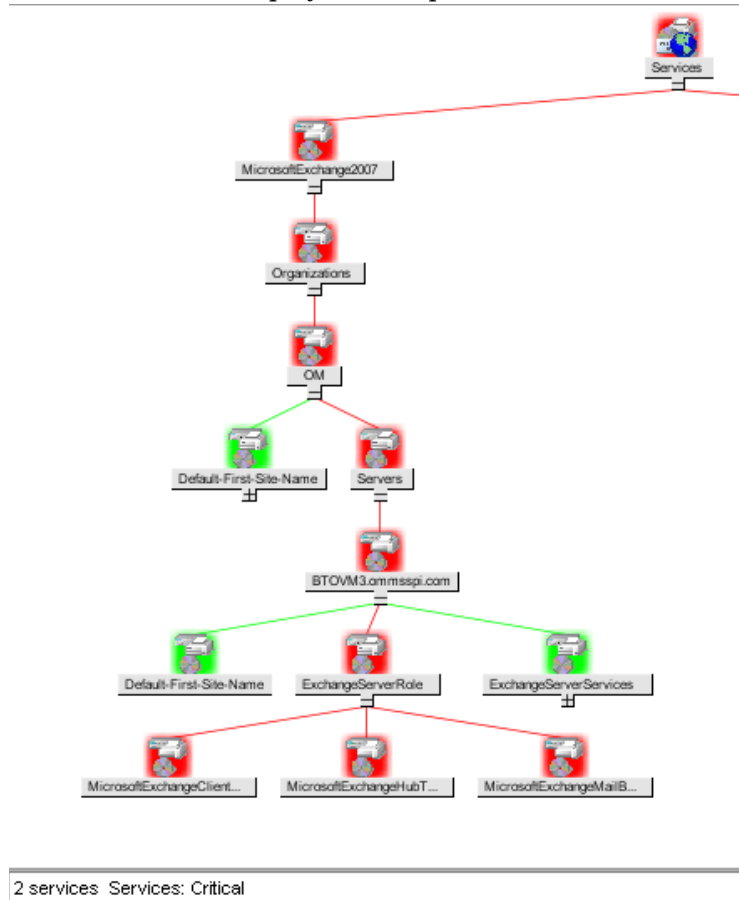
Services

MicrosoftExchange2007

Organizations

OM

Default-First-Site-Name

Servers

BTOVM3.ommsspi.com

Default-First-Site-Name

ExchangeServerRole

ExchangeServerServices

MicrosoftExchangeClient...

MicrosoftExchangeHubT...

MicrosoftExchangeMailB...

2 services Services: Critical